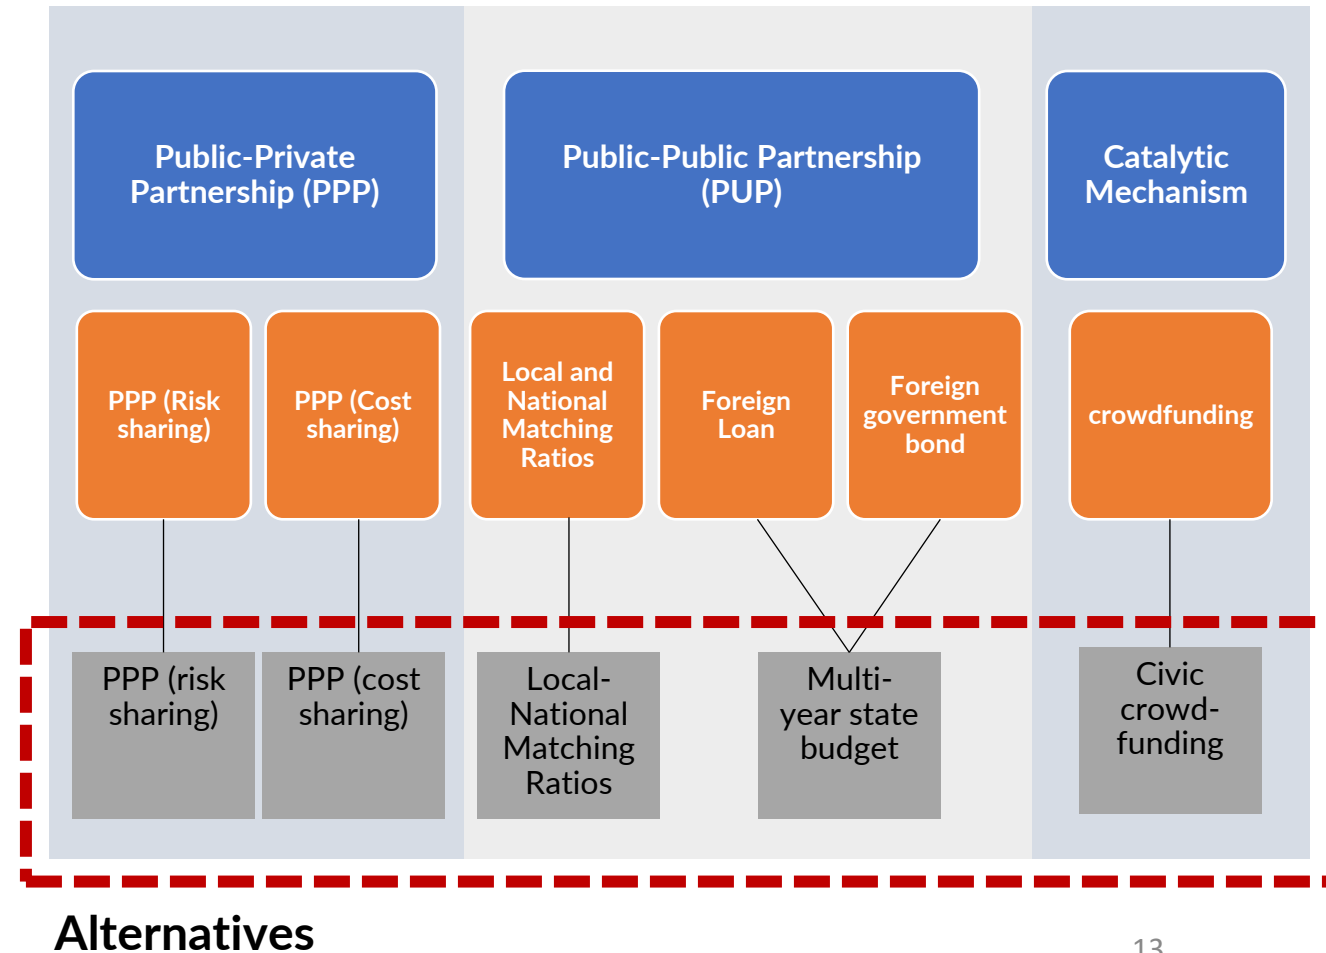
Public-Private Partnership (PPP)

Public-Public Partnership (PUP)

Catalytic Mechanism

PPP (Risk sharing)

PPP (Cost sharing)

Local and National Matching Ratios

Foreign Loan

Foreign government bond

crowdfunding

PPP (risk sharing)

PPP (cost sharing)

Local-National Matching Ratios

Multi-year state budget

Civic crowd-funding

Alternatives

13